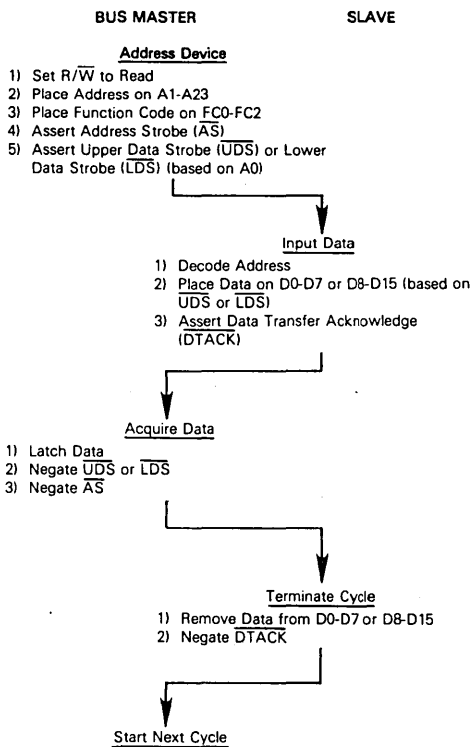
BUS MASTER

SLAVE

Address Device

1) Set R/$\overline{W}$ to Read
2) Place Address on A1-A23
3) Place Function Code on FC0-FC2
4) Assert Address Strobe ($\overline{AS}$)
5) Assert Upper Data Strobe ($\overline{UDS}$) or Lower Data Strobe ($\overline{LDS}$) (based on A0)

Input Data

1) Decode Address
2) Place Data on D0-D7 or D8-D15 (based on $\overline{UDS}$ or $\overline{LDS}$)
3) Assert Data Transfer Acknowledge ($\overline{DTACK}$)

Acquire Data

1) Latch Data
2) Negate $\overline{UDS}$ or $\overline{LDS}$
3) Negate $\overline{AS}$

Terminate Cycle

1) Remove Data from D0-D7 or D8-D15
2) Negate $\overline{DTACK}$

Start Next Cycle